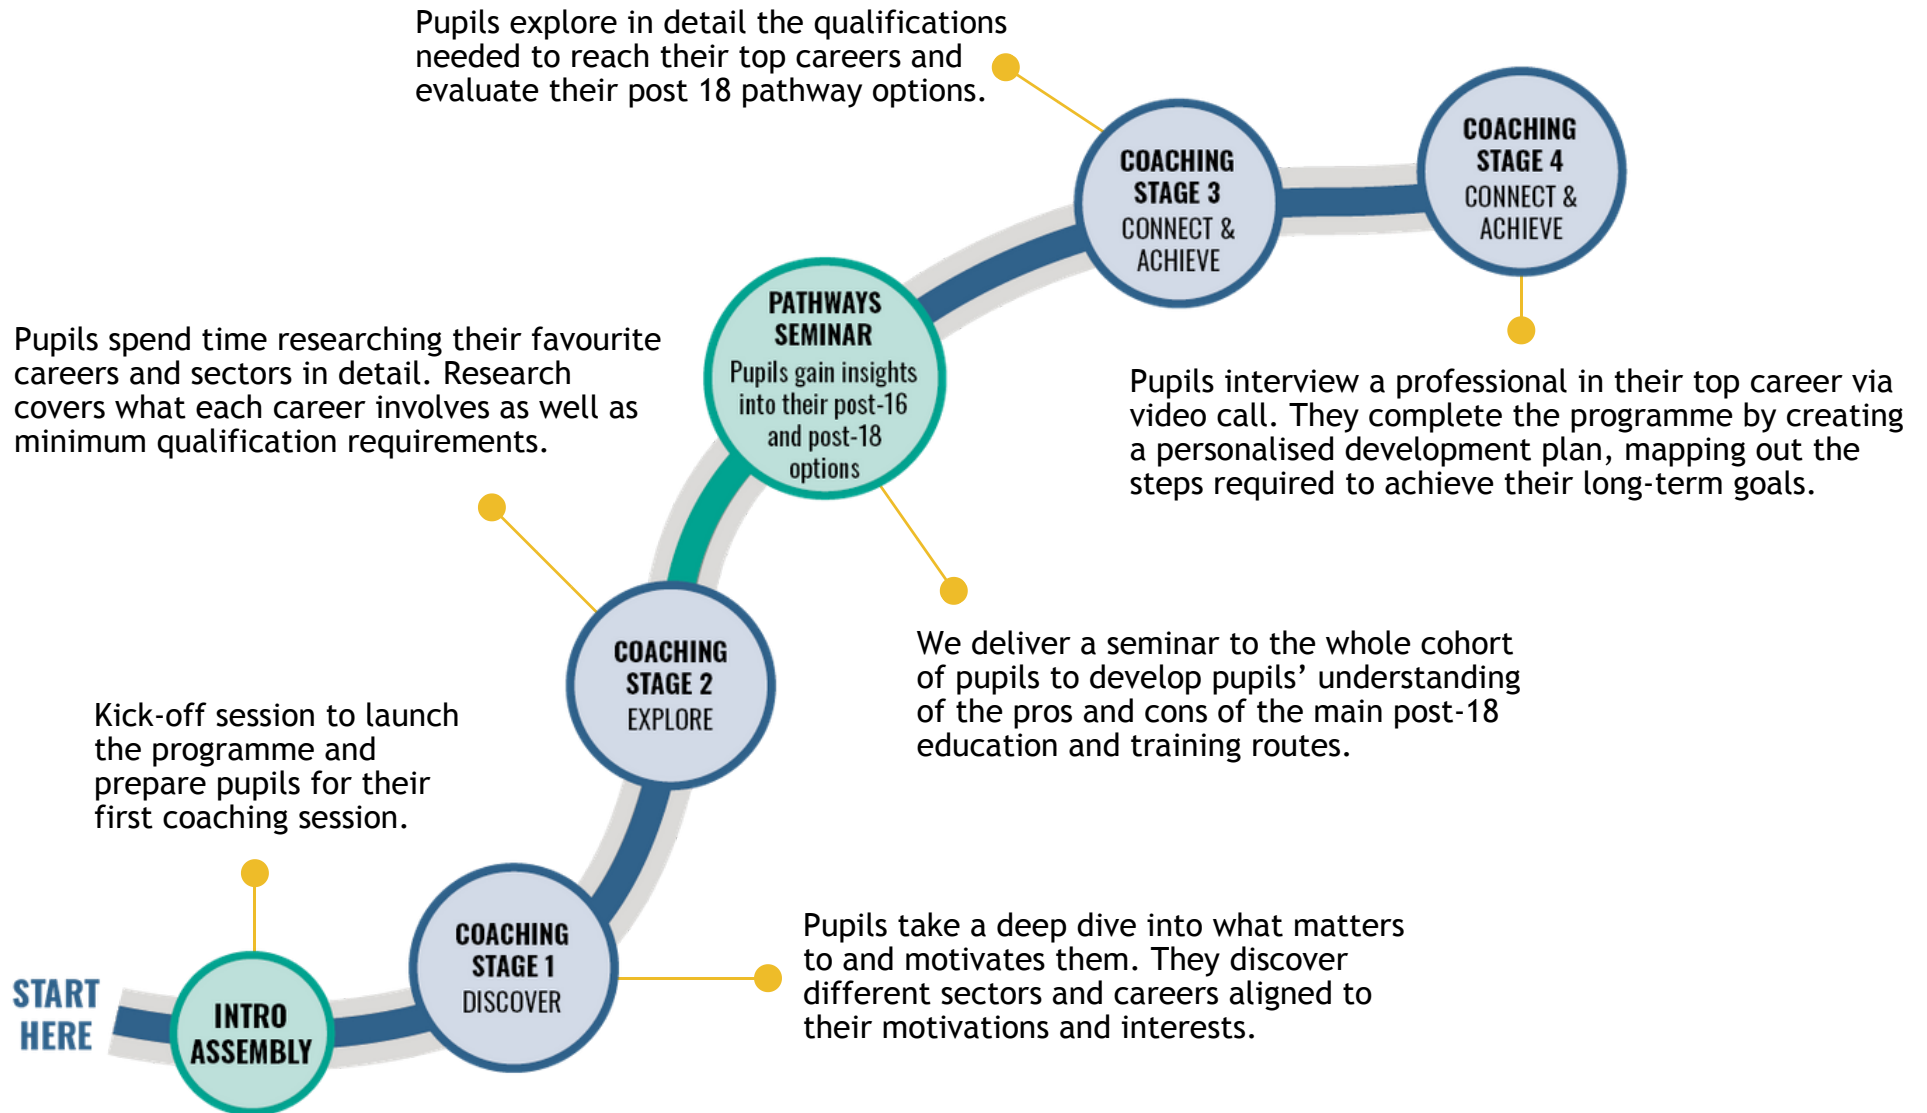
START HERE

INTRO ASSEMBLY

Kick-off session to launch the programme and prepare pupils for their first coaching session.

COACHING STAGE 1 DISCOVER

Pupils take a deep dive into what matters to and motivates them. They discover different sectors and careers aligned to their motivations and interests.

COACHING STAGE 2 EXPLORE

Pupils spend time researching their favourite careers and sectors in detail. Research covers what each career involves as well as minimum qualification requirements.

PATHWAYS SEMINAR
Pupils gain insights into their post-16 and post-18 options

We deliver a seminar to the whole cohort of pupils to develop pupils’ understanding of the pros and cons of the main post-18 education and training routes.

COACHING STAGE 3 CONNECT & ACHIEVE

Pupils explore in detail the qualifications needed to reach their top careers and evaluate their post 18 pathway options.

COACHING STAGE 4 CONNECT & ACHIEVE

Pupils interview a professional in their top career via video call. They complete the programme by creating a personalised development plan, mapping out the steps required to achieve their long-term goals.